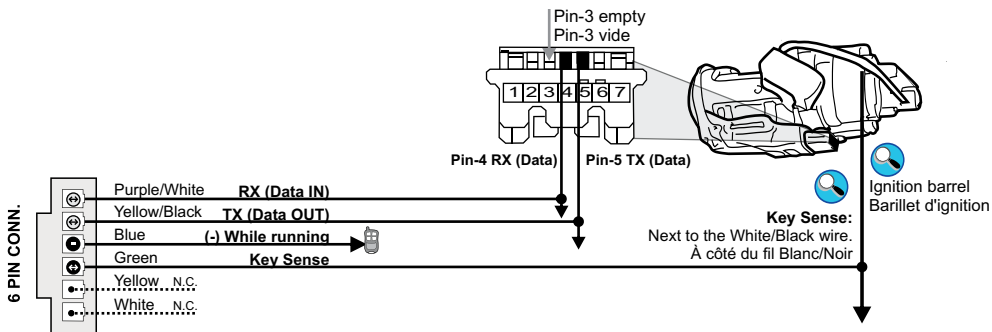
Pin-3 empty
Pin-3 vide

1 2 3 4 5 6 7

Pin-4 RX (Data)
Pin-5 TX (Data)

Ignition barrel
Barillet d'ignition

6 PIN CONN.

Purple/White RX (Data IN)
Yellow/Black TX (Data OUT)
Blue (-) While running
Green Key Sense
Yellow N.C.
White N.C.

Key Sense:
Next to the White/Black wire.
À côté du fil Blanc/Noir